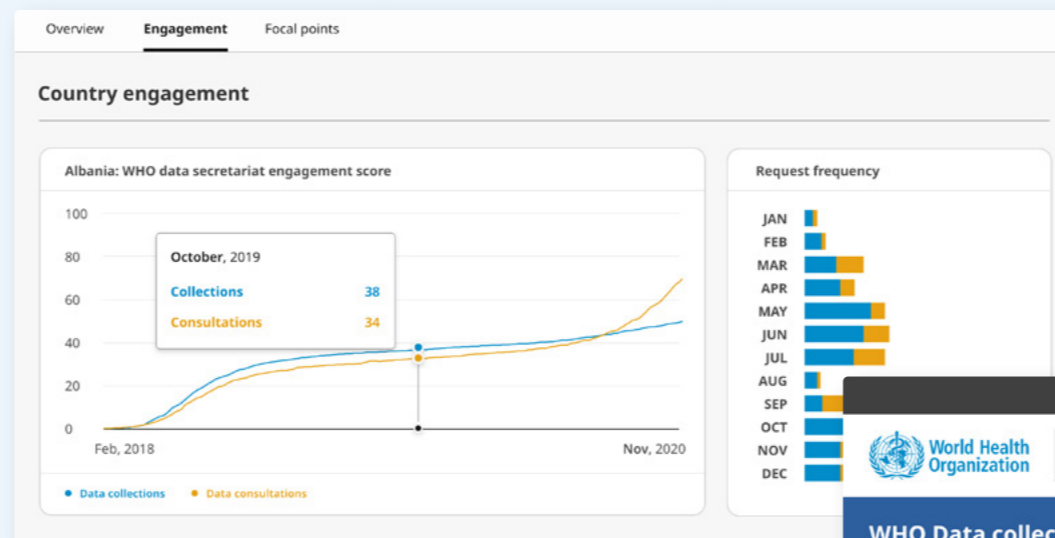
Overview Engagement Focal points

Country engagement

Albania: WHO data secretariat engagement score

100
80
60
40
20
0

October, 2019
Collections 38
Consultations 34

Feb, 2018
Nov, 2020

• Data collections • Data consultations

Request frequency

JAN
FEB
MAR
APR
MAY
JUN
JUL
AUG
SEP
OCT
NOV
DEC

World Health Organization

WHO Data collec